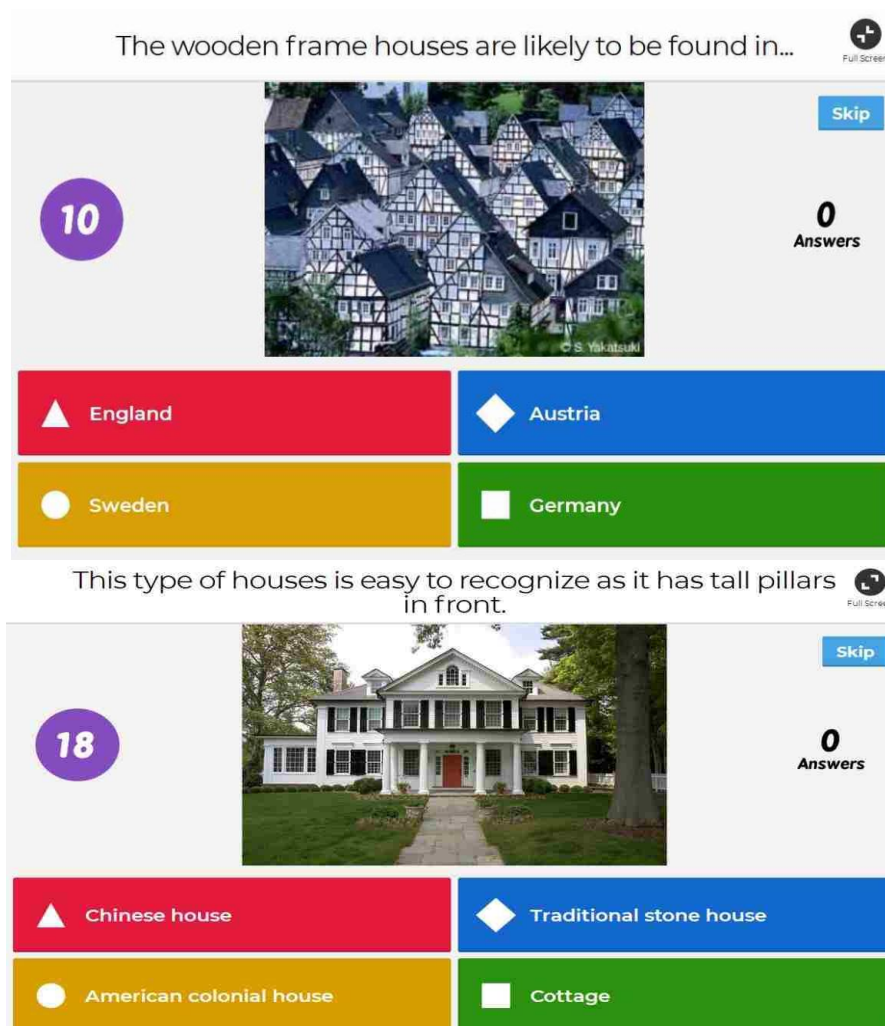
The wooden frame houses are likely to be found in...

Full Screen

Skip

10

© S. Yakatsuki

0
Answers

England

Austria

Sweden

Germany

This type of houses is easy to recognize as it has tall pillars in front.

Full Screen

Skip

18

0
Answers

Chinese house

Traditional stone house

American colonial house

Cottage